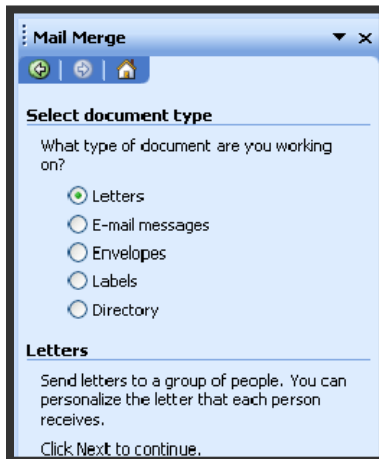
Mail Merge

Select document type

What type of document are you working on?

Letters

E-mail messages

Envelopes

Labels

Directory

Letters

Send letters to a group of people. You can personalize the letter that each person receives.

Click Next to continue.